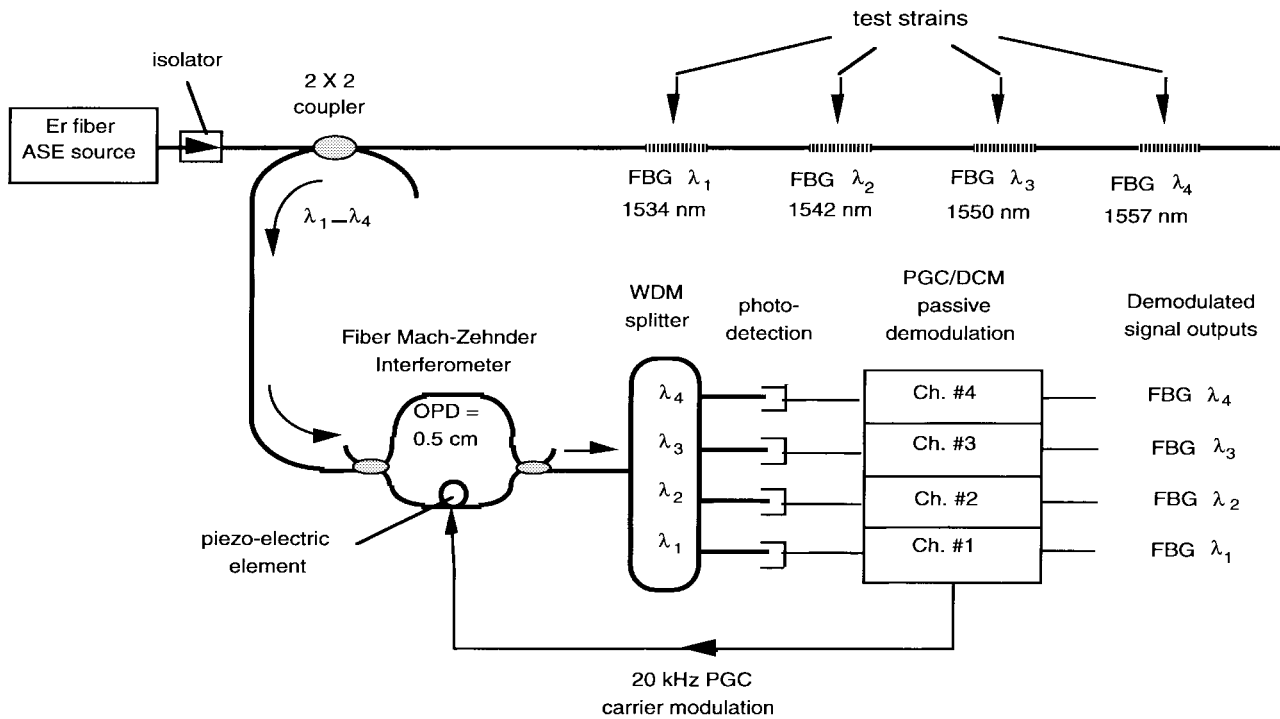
test strains

isolator

2 X 2 coupler

Er fiber ASE source

FBG $\lambda_1$ 1534 nm

FBG $\lambda_2$ 1542 nm

FBG $\lambda_3$ 1550 nm

FBG $\lambda_4$ 1557 nm

$\lambda_1 - \lambda_4$

WDM splitter

photo-detection

PGC/DCM passive demodulation

Demodulated signal outputs

Fiber Mach-Zehnder Interferometer

OPD = 0.5 cm

$\lambda_4$

$\lambda_3$

$\lambda_2$

$\lambda_1$

Ch. #4

Ch. #3

Ch. #2

Ch. #1

FBG $\lambda_4$

FBG $\lambda_3$

FBG $\lambda_2$

FBG $\lambda_1$

piezo-electric element

20 kHz PGC carrier modulation